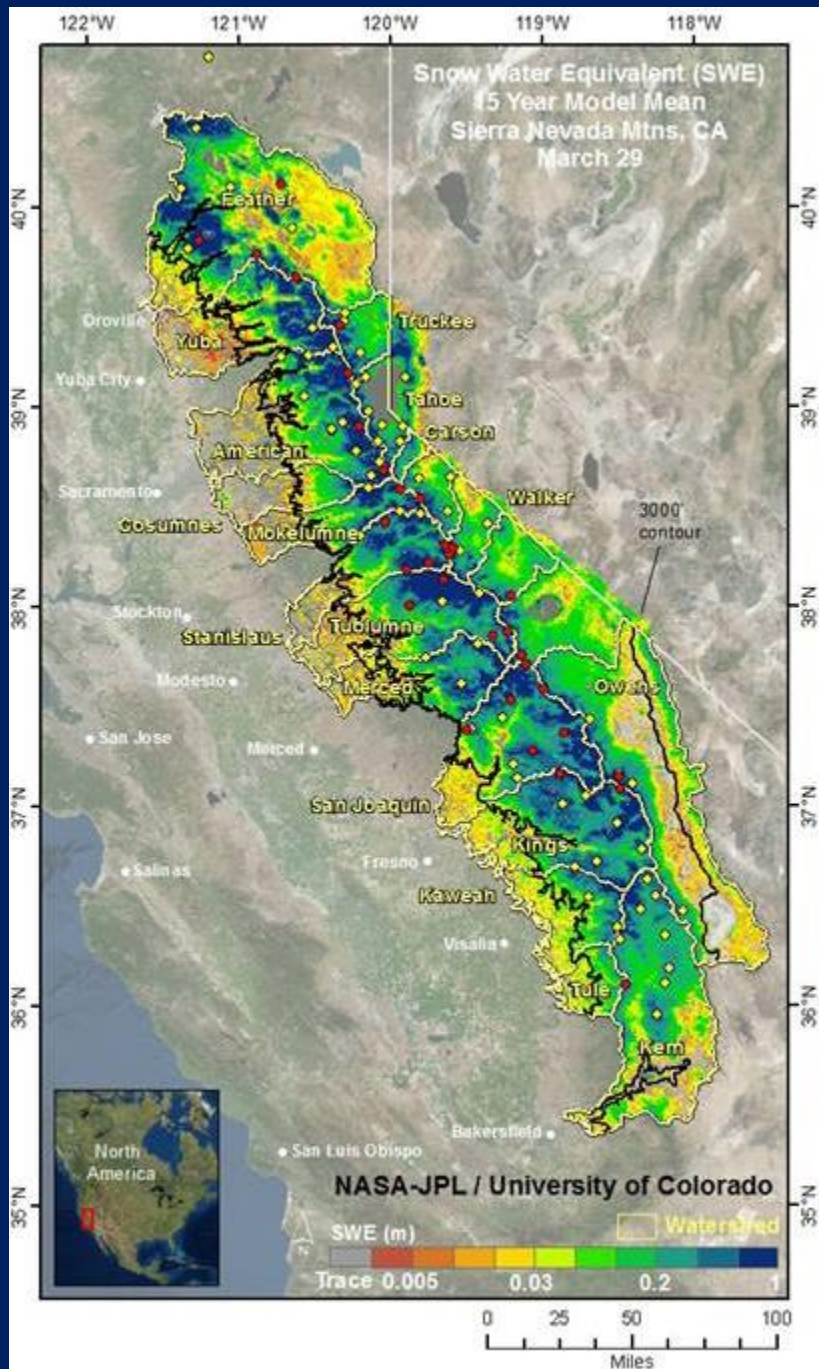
122°W 121°W 120°W 119°W 118°W

Snow Water Equivalent (SWE)
15 Year Model Mean
Sierra Nevada Mtns, CA
March 29

40°N 40°N

Feather
Oroville
Yuba
Truckee
Yuba City
39°N 39°N
Tahoe
Carson
American
Sacramento
Walker
Cosumnes
Mokelumne
3000' contour
Stockton
38°N 38°N
Stanislaus
Tuolumne
Modesto
Merced
Owens
San Jose
Merced
37°N 37°N
San Joaquin
Kings
Salinas
Fresno
Kaweah
Visalia
Tule
36°N 36°N
Kern
North America
San Luis Obispo
Bakersfield

NASA-JPL / University of Colorado

35°N 35°N

SWE (m)
Watershed
Trace 0.005 0.03 0.2 1

0 25 50 100
Miles